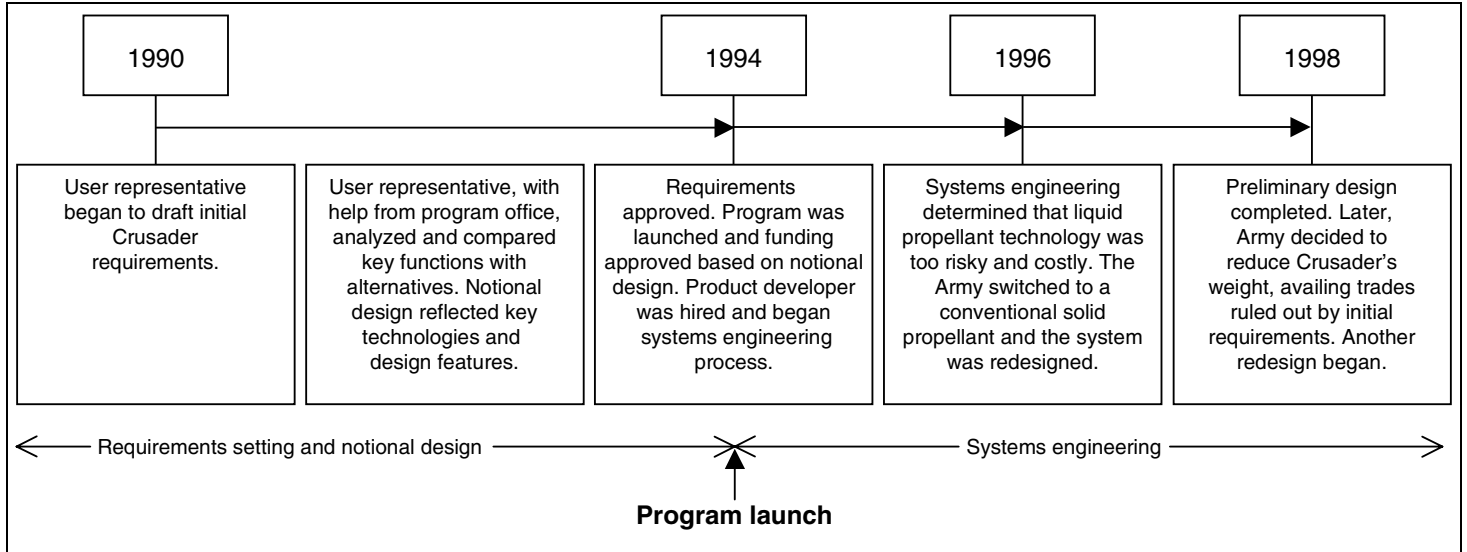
1990

1994

1996

1998

User representative began to draft initial Crusader requirements.

User representative, with help from program office, analyzed and compared key functions with alternatives. Notional design reflected key technologies and design features.

Requirements approved. Program was launched and funding approved based on notional design. Product developer was hired and began systems engineering process.

Systems engineering determined that liquid propellant technology was too risky and costly. The Army switched to a conventional solid propellant and the system was redesigned.

Preliminary design completed. Later, Army decided to reduce Crusader's weight, availing trades ruled out by initial requirements. Another redesign began.

Requirements setting and notional design

Systems engineering

Program launch